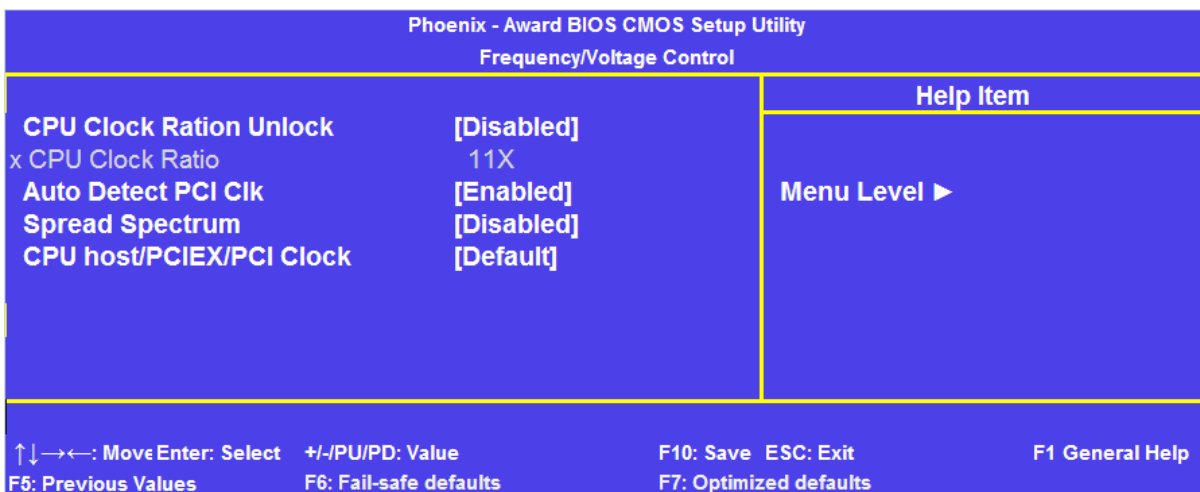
Phoenix - Award BIOS CMOS Setup Utility
Frequency/Voltage Control

| | | Help Item |
|---|---|---|
| CPU Clock Ration Unlock | [Disabled] | |
| x CPU Clock Ratio | 11X | |
| Auto Detect PCI Clk | [Enabled] | Menu Level ► |
| Spread Spectrum | [Disabled] | |
| CPU host/PCIEX/PCI Clock | [Default] | |

↑↓→←: Move Enter: Select +/-/PU/PD: Value F10: Save ESC: Exit F1 General Help
F5: Previous Values F6: Fail-safe defaults F7: Optimized defaults